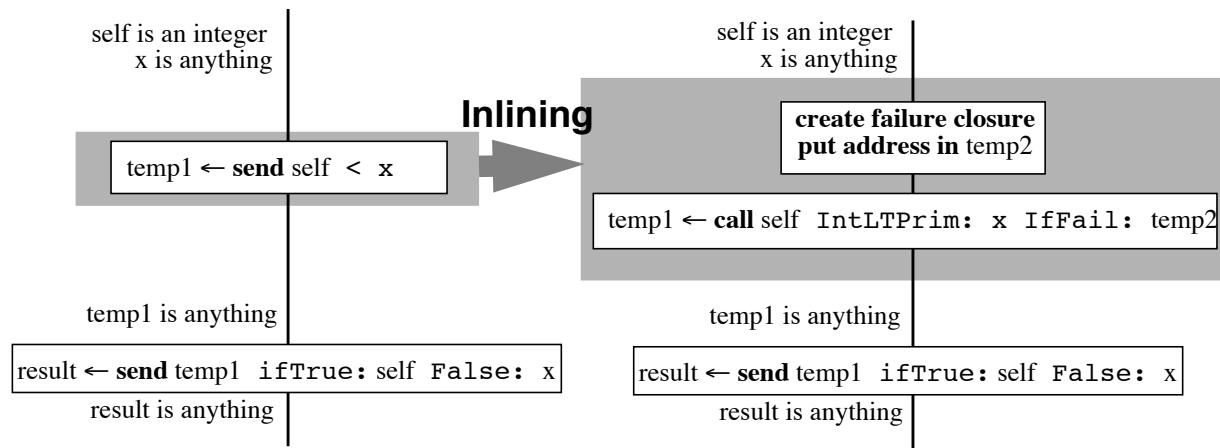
self is an integer
x is anything

temp1 ← **send** self < x

temp1 is anything

result ← **send** temp1 ifTrue: self False: x

result is anything

Inlining

self is an integer
x is anything

**create failure closure put address in** temp2

temp1 ← **call** self IntLTPrim: x IfFail: temp2

temp1 is anything

result ← **send** temp1 ifTrue: self False: x

result is anything